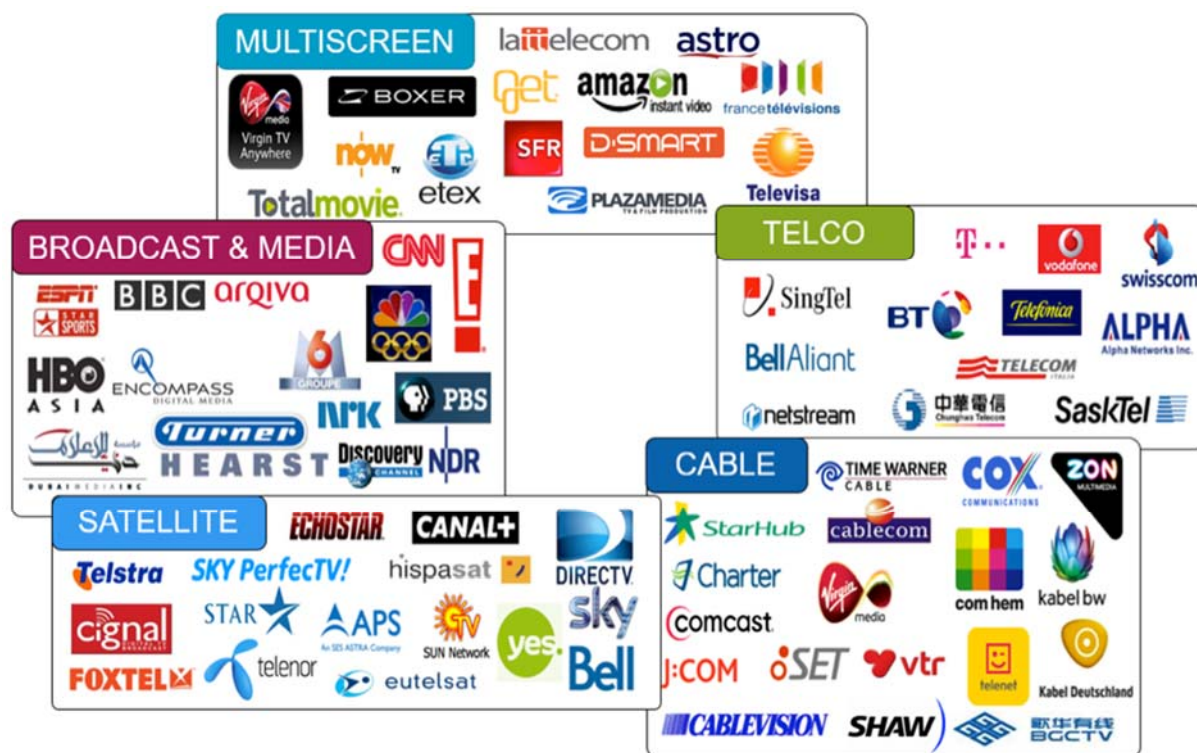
MULTISCREEN
lattelecom
astro
Virgin media
Virgin TV Anywhere
BOXER
Get
amazon instant video
france télévisions
now TV
etex
SFR
D-SMART
Televisa
Totalmovie
PLAZAMEDIA TV & FILM PRODUCTION

BROADCAST & MEDIA
CNN
E!
ESPN
STAR SPORTS
BBC
arqiva
HBO ASIA
ENCOMPASS DIGITAL MEDIA
M6 GROUPE
NRK
PBS
Turner
HEARST
Discovery CHANNEL
NDR
DUBAI MEDIA INC

TELCO
T
vodafone
swisscom
SingTel
BT
Telefonica
ALPHA
Alpha Networks Inc.
BellAliant
TELECOM ITALIA
netstream
中華電信 Chunghwa Telecom
SaskTel

CABLE
TIME WARNER CABLE
COX COMMUNICATIONS
ZON MULTIMEDIA
StarHub
cablecom
Charter
virgin media
com hem
kabel bw
Comcast
J:COM
SET
vtr
telenet
Kabel Deutschland
CABLEVISION
SHAW
歌华有线 BGCTV

SATELLITE
ECHOSTAR
CANAL+
DIRECTV
Telstra
SKY PerfecTV!
hispasat
cignal
STAR
APS
An SES ASTRA Company
SUN Network
yes
sky
Bell
FOXTEL
telenor
eutelsat